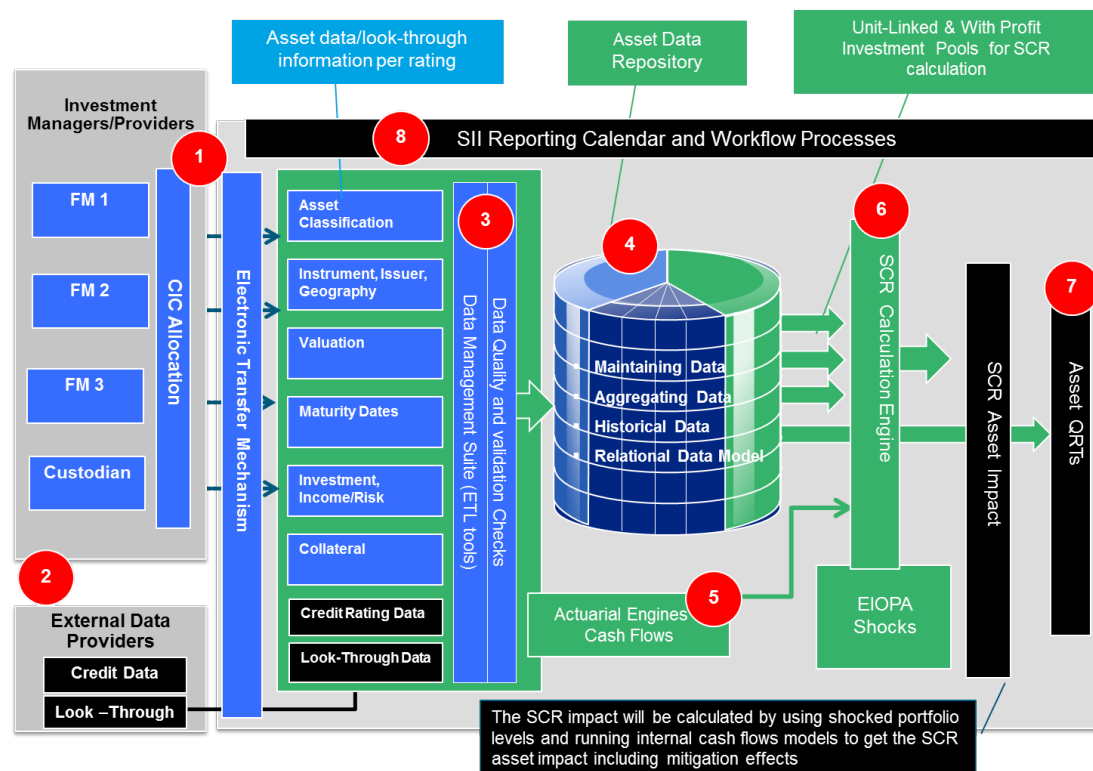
Asset data/look-through information per rating

Asset Data Repository

Unit-Linked & With Profit Investment Pools for SCR calculation

Investment Managers/Providers

8

SII Reporting Calendar and Workflow Processes

1

FM 1

FM 2

FM 3

Custodian

CIC Allocation

Electronic Transfer Mechanism

Asset Classification

Instrument, Issuer, Geography

Valuation

Maturity Dates

Investment, Income/Risk

Collateral

Credit Rating Data

Look-Through Data

3

Data Quality and validation Checks

Data Management Suite (ETL tools)

4

• Maintaining Data
• Aggregating Data
• Historical Data
• Relational Data Model

6

SCR Calculation Engine

SCR Asset Impact

7

Asset QRTs

2

External Data Providers

Credit Data

Look –Through

Actuarial Engines Cash Flows

5

EIOPA Shocks

The SCR impact will be calculated by using shocked portfolio levels and running internal cash flows models to get the SCR asset impact including mitigation effects